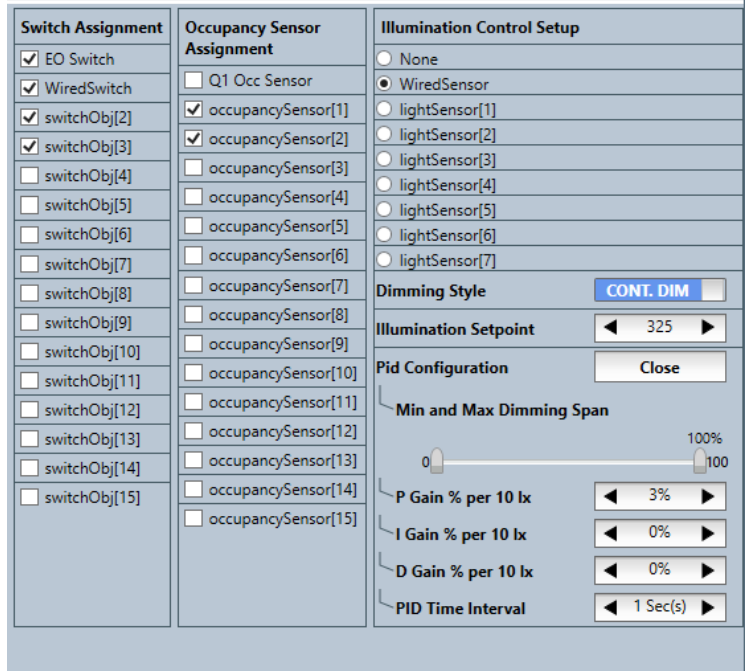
Switch Assignment
EO Switch
WiredSwitch
switchObj[2]
switchObj[3]
switchObj[4]
switchObj[5]
switchObj[6]
switchObj[7]
switchObj[8]
switchObj[9]
switchObj[10]
switchObj[11]
switchObj[12]
switchObj[13]
switchObj[14]
switchObj[15]

Occupancy Sensor Assignment
Q1 Occ Sensor
occupancySensor[1]
occupancySensor[2]
occupancySensor[3]
occupancySensor[4]
occupancySensor[5]
occupancySensor[6]
occupancySensor[7]
occupancySensor[8]
occupancySensor[9]
occupancySensor[10]
occupancySensor[11]
occupancySensor[12]
occupancySensor[13]
occupancySensor[14]
occupancySensor[15]

Illumination Control Setup
None
WiredSensor
lightSensor[1]
lightSensor[2]
lightSensor[3]
lightSensor[4]
lightSensor[5]
lightSensor[6]
lightSensor[7]
Dimming Style CONT. DIM
Illumination Setpoint ◄ 325 ►
Pid Configuration Close
Min and Max Dimming Span
100%
0 100
P Gain % per 10 lx ◄ 3% ►
I Gain % per 10 lx ◄ 0% ►
D Gain % per 10 lx ◄ 0% ►
PID Time Interval ◄ 1 Sec(s) ►